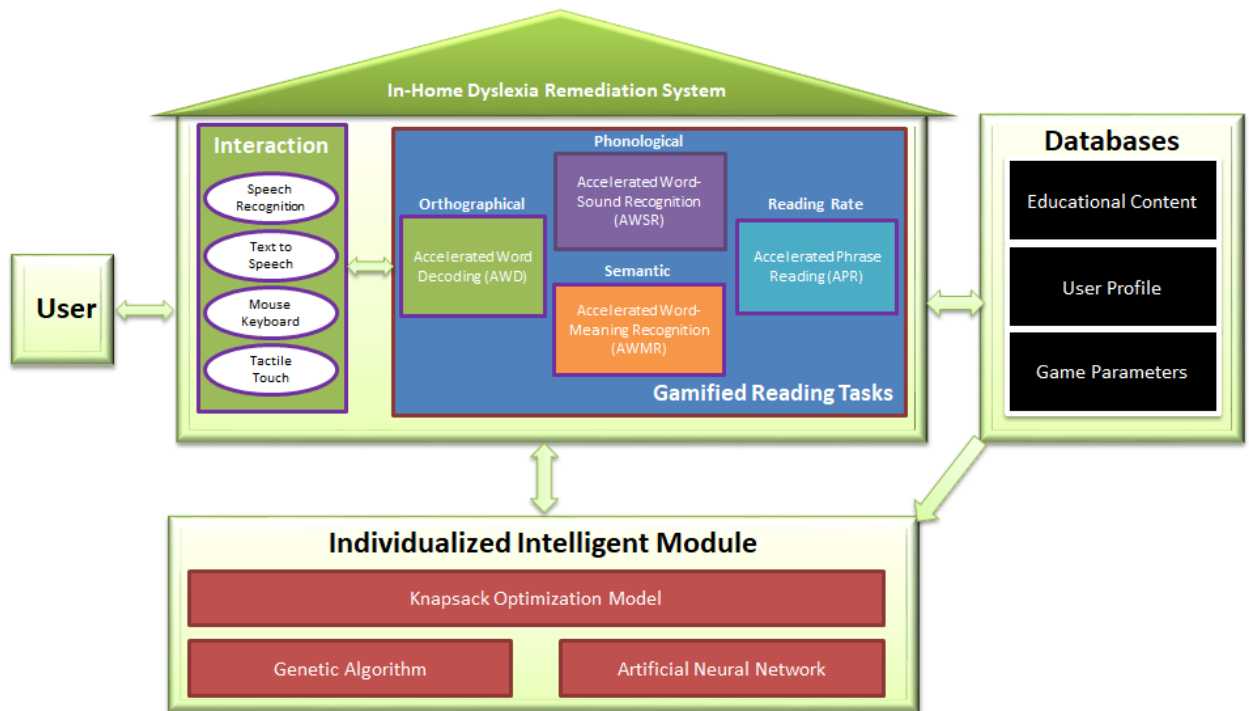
In-Home Dyslexia Remediation System

User

Interaction

Speech Recognition

Text to Speech

Mouse Keyboard

Tactile Touch

Phonological

Accelerated Word-Sound Recognition (AWSR)

Orthographical

Accelerated Word Decoding (AWD)

Reading Rate

Accelerated Phrase Reading (APR)

Semantic

Accelerated Word-Meaning Recognition (AWMR)

Gamified Reading Tasks

Databases

Educational Content

User Profile

Game Parameters

Individualized Intelligent Module

Knapsack Optimization Model

Genetic Algorithm

Artificial Neural Network